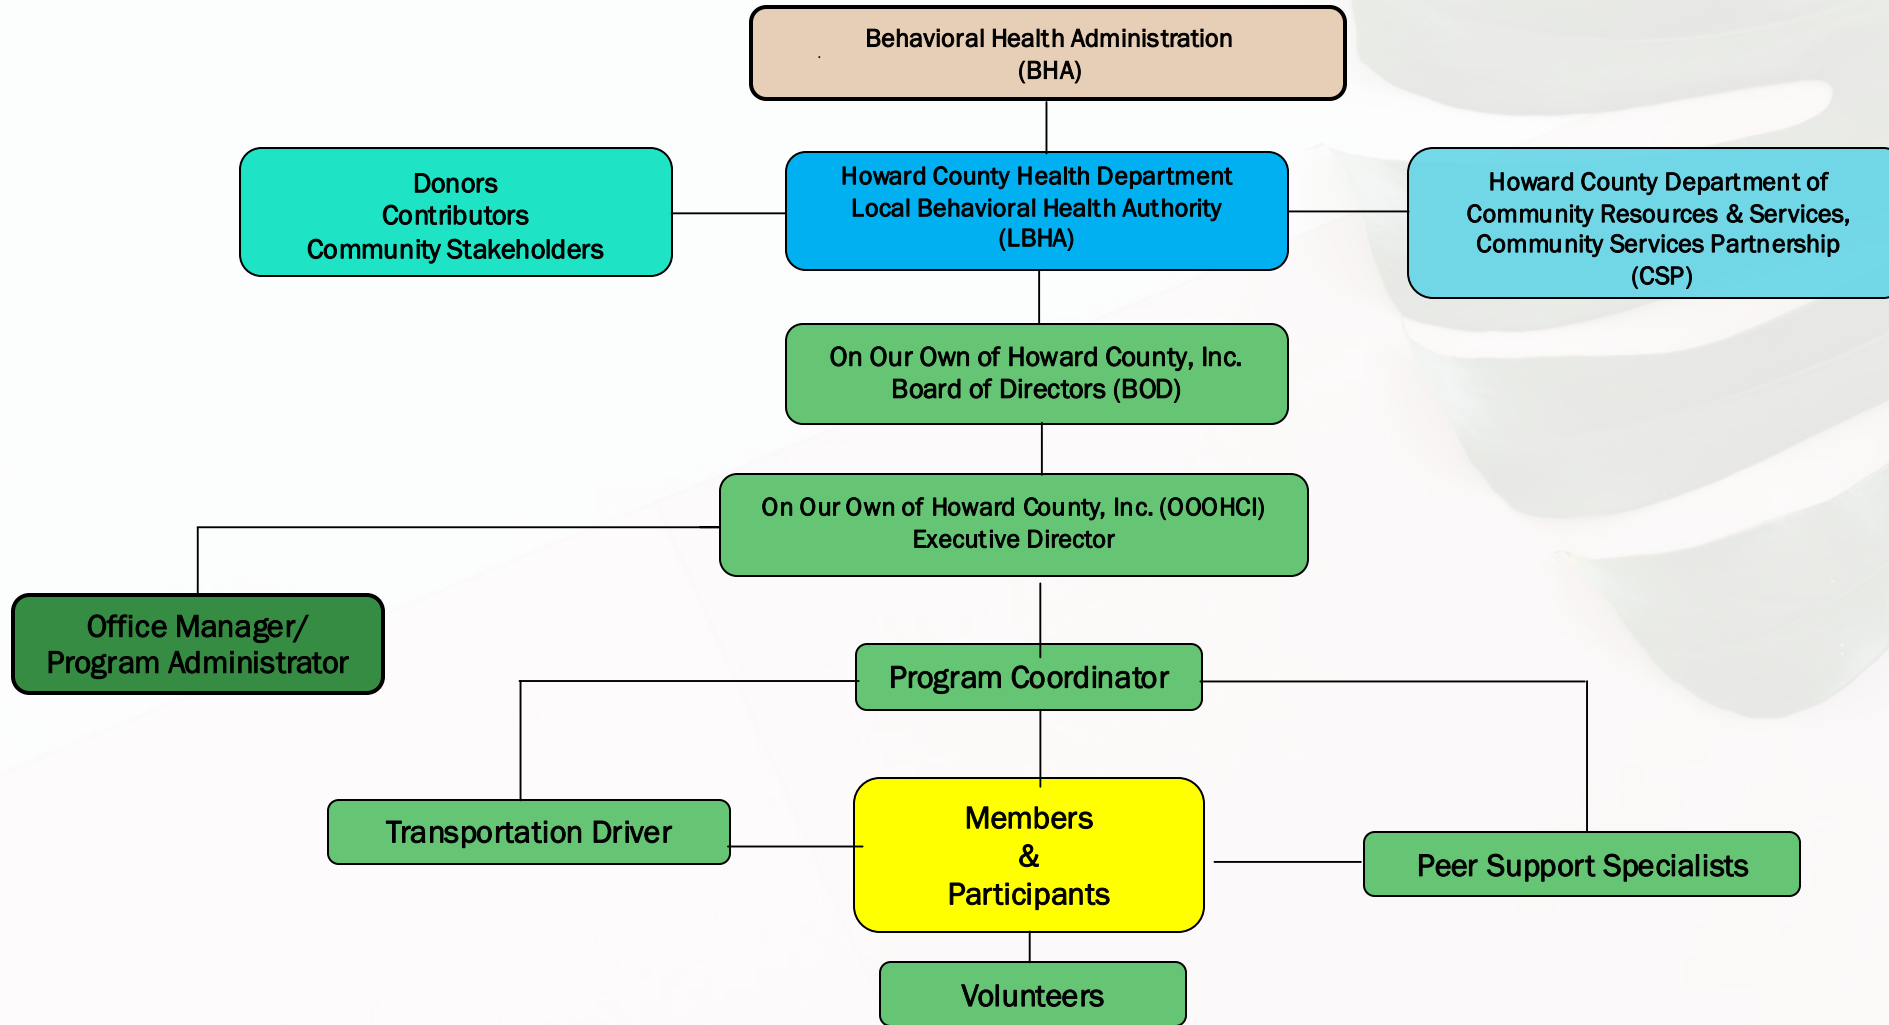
Behavioral Health Administration
(BHA)

Donors
Contributors
Community Stakeholders

Howard County Health Department
Local Behavioral Health Authority
(LBHA)

Howard County Department of
Community Resources & Services,
Community Services Partnership
(CSP)

On Our Own of Howard County, Inc.
Board of Directors (BOD)

On Our Own of Howard County, Inc. (OOOHCI)
Executive Director

Office Manager/
Program Administrator

Program Coordinator

Transportation Driver

Members
&
Participants

Peer Support Specialists

Volunteers